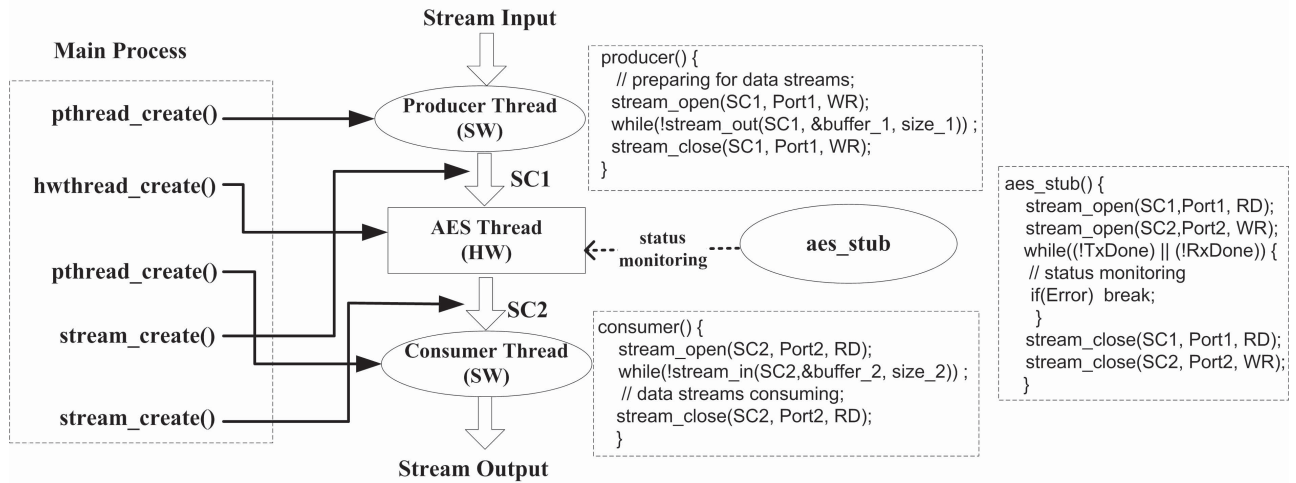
Main Process

pthread_create()

hwthread_create()

pthread_create()

stream_create()

stream_create()

Stream Input

Producer Thread (SW)

SC1

AES Thread (HW)

status monitoring

aes_stub

SC2

Consumer Thread (SW)

Stream Output

producer() {
// preparing for data streams;
stream_open(SC1, Port1, WR);
while(!stream_out(SC1, &buffer_1, size_1)) ;
stream_close(SC1, Port1, WR);
}

consumer() {
stream_open(SC2, Port2, RD);
while(!stream_in(SC2,&buffer_2, size_2)) ;
// data streams consuming;
stream_close(SC2, Port2, RD);
}

aes_stub() {
stream_open(SC1,Port1, RD);
stream_open(SC2,Port2, WR);
while((!TxDone) || (!RxDone)) {
// status monitoring
if(Error) break;
}
stream_close(SC1, Port1, RD);
stream_close(SC2, Port2, WR);
}